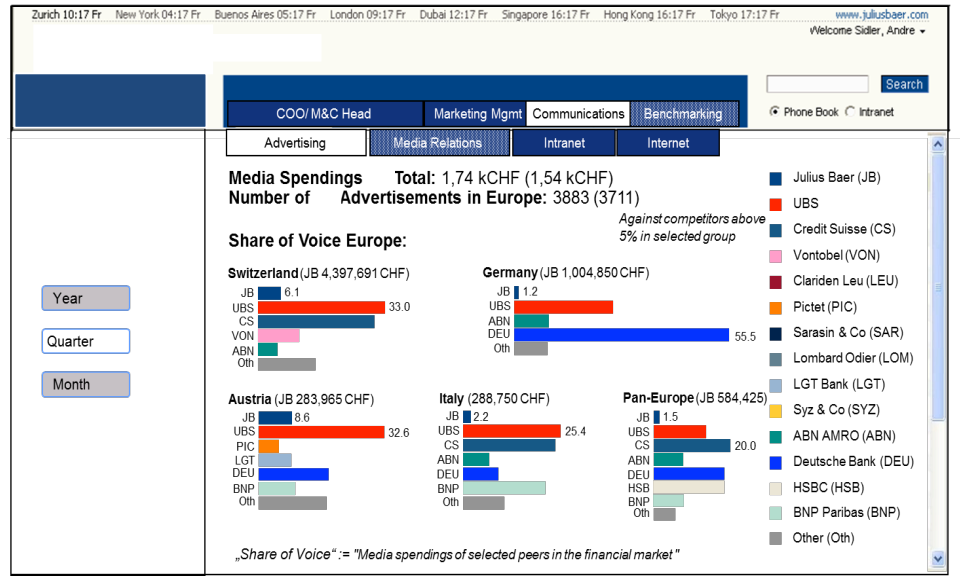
Zurich 10:17 Fr New York 04:17 Fr Buenos Aires 05:17 Fr London 09:17 Fr Dubai 12:17 Fr Singapore 16:17 Fr Hong Kong 16:17 Fr Tokyo 17:17 Fr www.juliusbaer.com
Welcome Sidler, Andre

Search
Phone Book Intranet

COO/ M&C Head | Marketing Mgmt | Communications | Benchmarking

Advertising | Media Relations | Intranet | Internet

Year
Quarter
Month

Media Spendings Total: 1,74 kCHF (1,54 kCHF)
Number of Advertisements in Europe: 3883 (3711)

Against competitors above 5% in selected group

Share of Voice Europe:

Switzerland (JB 4,397,691 CHF)
JB 6.1
UBS 33.0
CS
VON
ABN
Oth

Germany (JB 1,004,850 CHF)
JB 1.2
UBS
ABN
DEU 55.5
Oth

Austria (JB 283,965 CHF)
JB 8.6
UBS 32.6
PIC
LGT
DEU
BNP
Oth

Italy (288,750 CHF)
JB 2.2
UBS 25.4
CS
ABN
DEU
BNP
Oth

Pan-Europe (JB 584,425)
JB 1.5
UBS
CS 20.0
ABN
DEU
HSB
BNP
Oth

Julius Baer (JB)
UBS
Credit Suisse (CS)
Vontobel (VON)
Clariden Leu (LEU)
Pictet (PIC)
Sarasin & Co (SAR)
Lombard Odier (LOM)
LGT Bank (LGT)
Syz & Co (SYZ)
ABN AMRO (ABN)
Deutsche Bank (DEU)
HSBC (HSB)
BNP Paribas (BNP)
Other (Oth)

„Share of Voice“ := "Media spendings of selected peers in the financial market"